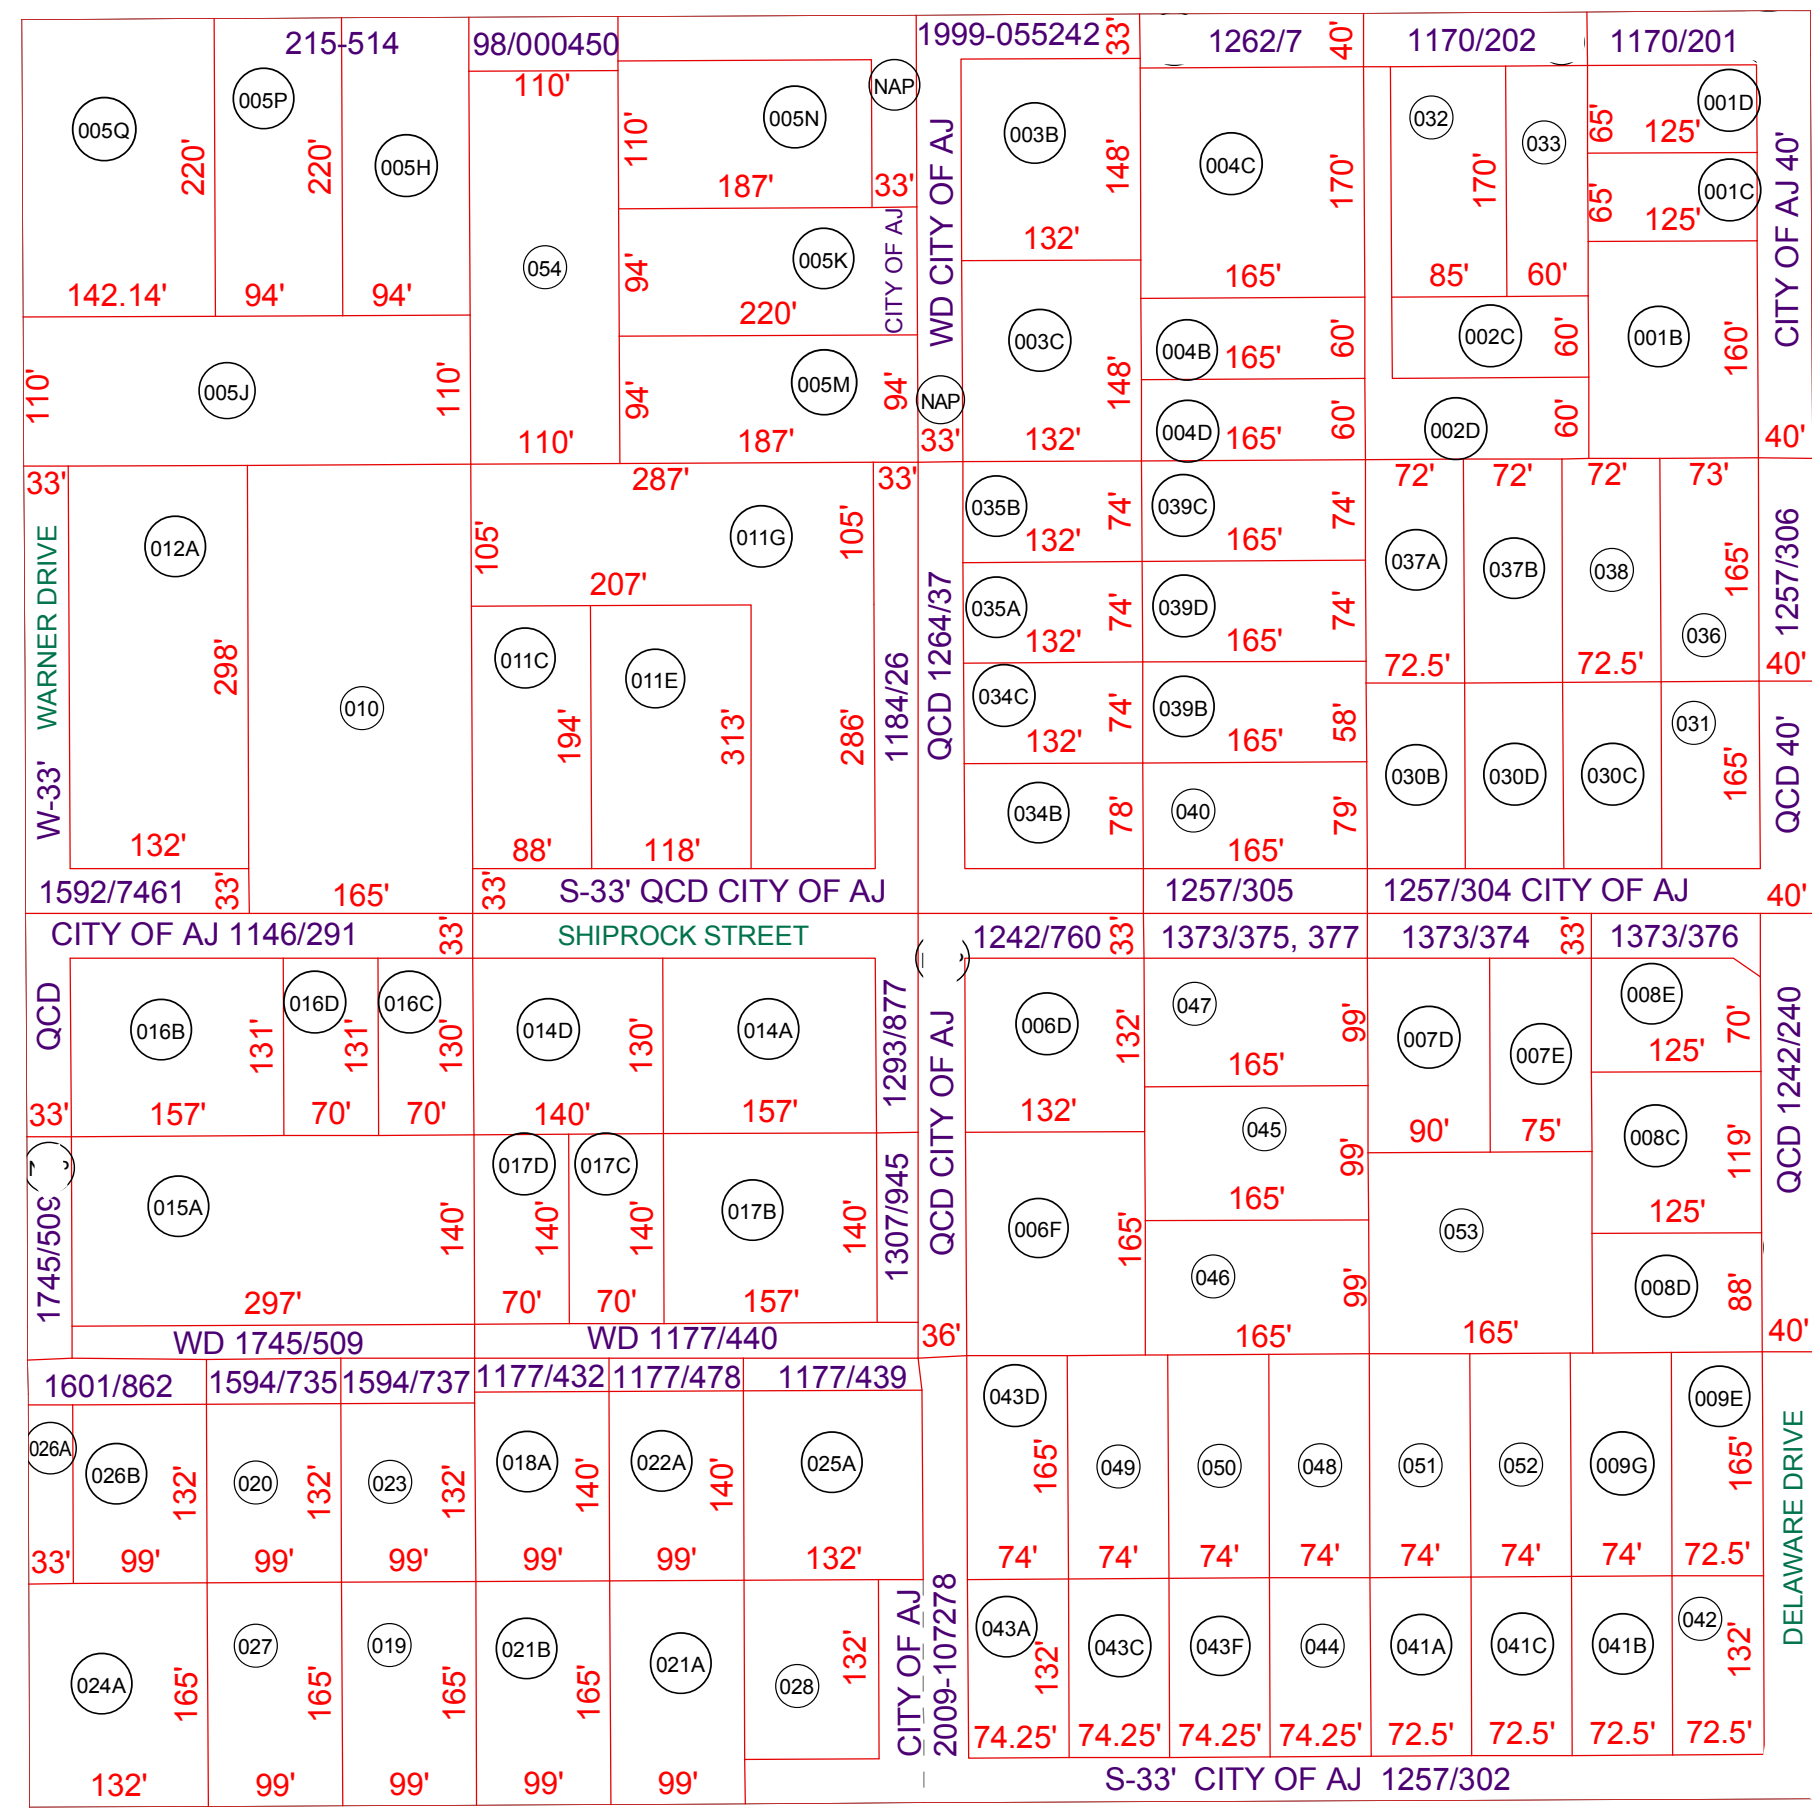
215-514
98/000450
1999-055242
33'
1262/7
40'
1170/202
1170/201

005Q
220'
005P
220'
005H
142.14'
94'
94'
110'
054
110'
110'
005N
187'
33'
NAP
94'
005K
220'
CITY OF AJ
94'
005M
187'
94'
NAP
WD CITY OF AJ
003B
148'
132'
003C
148'
33'
132'
004C
170'
165'
004B
165'
60'
004D
165'
60'
032
170'
033
85'
60'
002C
60'
002D
60'
65'
125'
001D
65'
125'
001C
001B
160'
CITY OF AJ 40'
40'
005J
110'
110'

33'
WARNER DRIVE
W-33'
012A
298'
132'
010
165'
1592/7461
33'
287'
33'
105'
011G
105'
207'
011C
194'
011E
313'
286'
88'
118'
33'
S-33' QCD CITY OF AJ
1184/26
QCD 1264/37
035B
132'
74'
035A
132'
74'
034C
132'
74'
034B
78'
039C
165'
74'
039D
165'
74'
039B
165'
58'
040
165'
79'
1257/305
72'
72'
72'
73'
037A
037B
038
165'
036
72.5'
72.5'
1257/306
40'
030B
030D
030C
031
165'
QCD 40'
1257/304 CITY OF AJ
40'

CITY OF AJ 1146/291
33'
SHIPROCK STREET
1242/760
33'
1373/375, 377
1373/374
33'
1373/376
QCD
016B
131'
016D
131'
016C
130'
33'
157'
70'
70'
014D
130'
140'
014A
157'
1293/877
QCD CITY OF AJ
006D
132'
132'
047
99'
165'
045
99'
165'
046
99'
165'
006F
165'
007D
90'
007E
75'
053
165'
008E
70'
125'
008C
119'
125'
008D
88'
QCD 1242/240
40'
1745/509
015A
140'
297'
017D
140'
017C
140'
017B
140'
70'
70'
157'
1307/945
36'
WD 1745/509
WD 1177/440

1601/862
1594/735
1594/737
1177/432
1177/478
1177/439
026A
026B
132'
020
132'
023
132'
33'
99'
99'
99'
018A
140'
022A
140'
025A
99'
99'
132'
043D
165'
049
050
048
051
052
009G
009E
165'
74'
74'
74'
74'
74'
74'
74'
72.5'
DELAWARE DRIVE
024A
165'
027
165'
019
165'
021B
165'
021A
028
132'
132'
99'
99'
99'
99'
CITY OF AJ
2009-107278
043A
132'
043C
043F
044
041A
041C
041B
042
132'
74.25'
74.25'
74.25'
74.25'
72.5'
72.5'
72.5'
72.5'
S-33' CITY OF AJ 1257/302